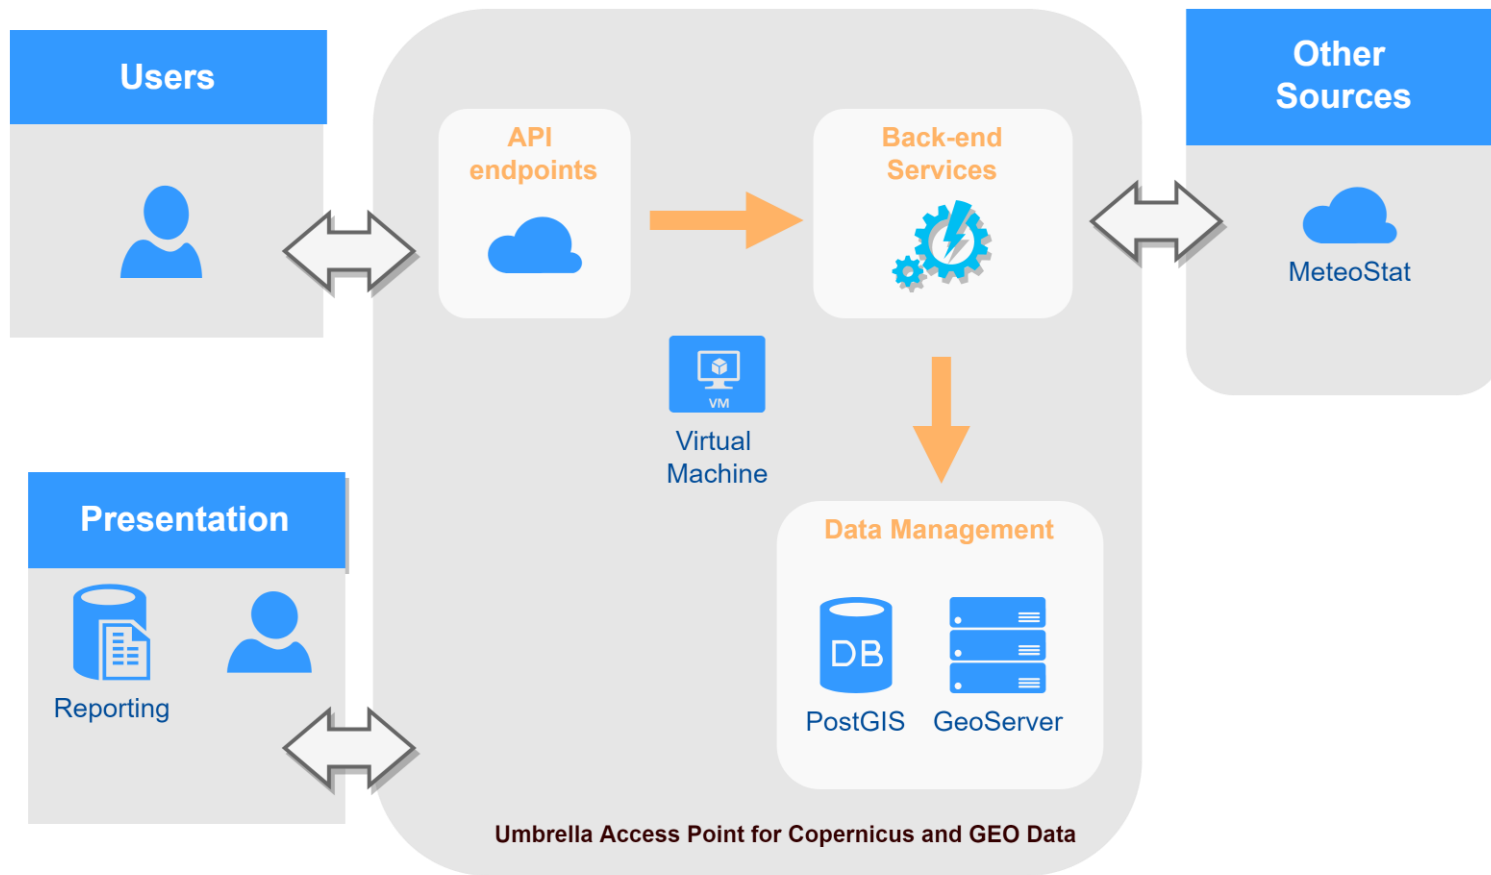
Users

API endpoints

Back-end Services

Other Sources

MeteoStat

VM

Virtual Machine

Presentation

Reporting

Data Management

DB

PostGIS

GeoServer

Umbrella Access Point for Copernicus and GEO Data